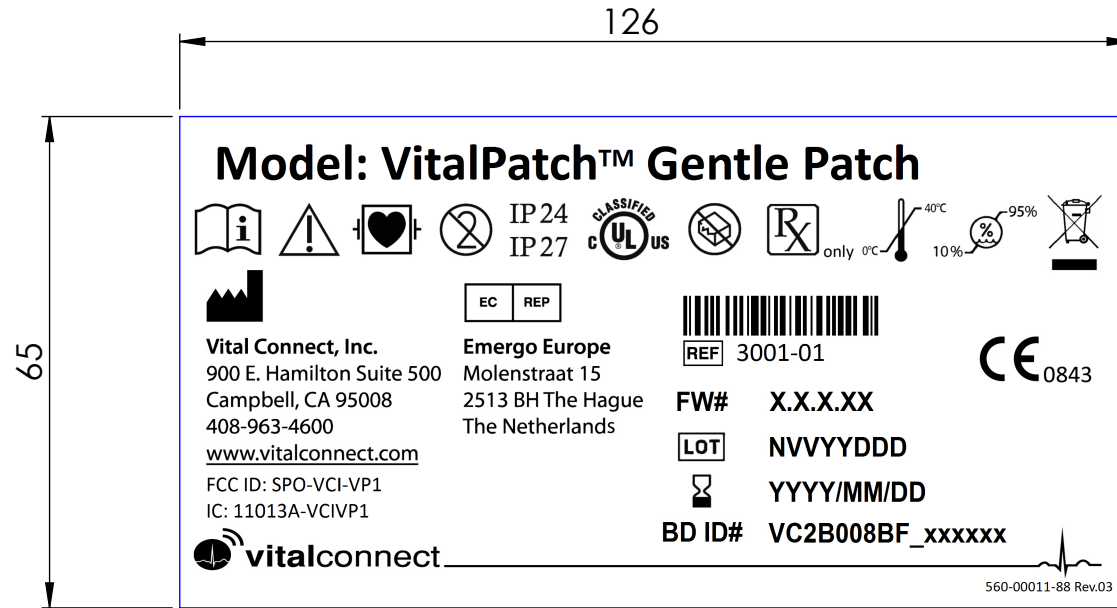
126

65

Model: VitalPatch™ Gentle Patch

IP24
IP27

CLASSIFIED
c UL us

Rx only

40°C
0°C

95%
10%
%

EC REP

Vital Connect, Inc.
900 E. Hamilton Suite 500
Campbell, CA 95008
408-963-4600
www.vitalconnect.com
FCC ID: SPO-VCI-VP1
IC: 11013A-VCIVP1

Emergo Europe
Molenstraat 15
2513 BH The Hague
The Netherlands

REF 3001-01

CE 0843

FW# X.X.X.XX

LOT NVVYYDDD

YYYY/MM/DD

BD ID# VC2B008BF_xxxxxx

vitalconnect

560-00011-88 Rev.03